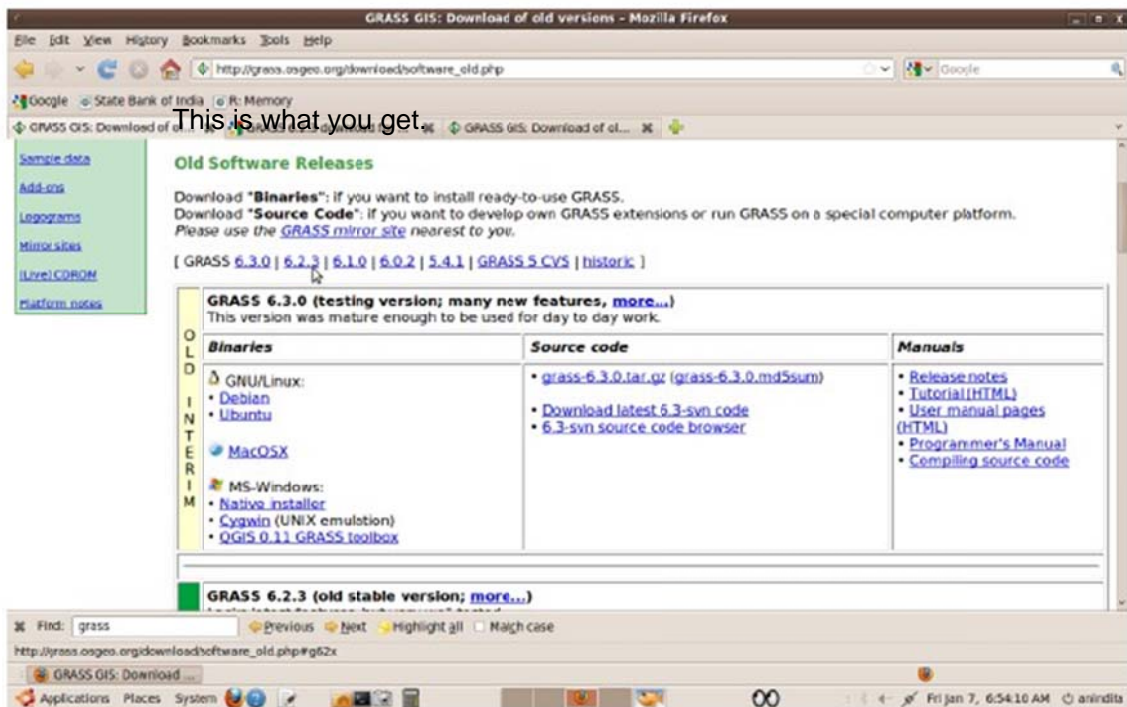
GRASS GIS: Download of old versions - Mozilla Firefox

File Edit View History Bookmarks Tools Help

http://grass.osgeo.org/download/software_old.php

Google

Google State Bank of India R: Memory

GRASS GIS: Download of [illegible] This is what you get. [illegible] GRASS GIS: Download of ol...

Sample data
Add-ons
Logograms
Mirror sites
(Live) CDROM
Platform notes

Old Software Releases

Download "Binaries": if you want to install ready-to-use GRASS.
Download "Source Code": if you want to develop own GRASS extensions or run GRASS on a special computer platform.
Please use the GRASS mirror site nearest to you.

[ GRASS 6.3.0 | 6.2.3 | 6.1.0 | 6.0.2 | 5.4.1 | GRASS 5 CVS | historic ]

OLD INTERIM

GRASS 6.3.0 (testing version; many new features, more...)
This version was mature enough to be used for day to day work.

| Binaries | Source code | Manuals |
|---|---|---|
| GNU/Linux: • Debian • Ubuntu MacOSX MS-Windows: • Native installer • Cygwin (UNIX emulation) • QGIS 0.11 GRASS toolbox | • grass-6.3.0.tar.gz (grass-6.3.0.md5sum) • Download latest 6.3-svn code • 6.3-svn source code browser | • Release notes • Tutorial (HTML) • User manual pages (HTML) • Programmer's Manual • Compiling source code |

GRASS 6.2.3 (old stable version; more...)

Find: grass Previous Next Highlight all Match case

http://grass.osgeo.org/download/software_old.php#g62x

GRASS GIS: Download ...

Applications Places System Fri Jan 7, 6:54:10 AM anindita